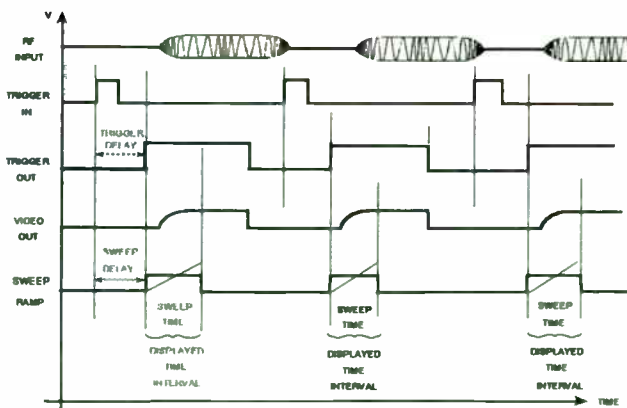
V

RF INPUT

TRIGGER IN

TRIGGER DELAY

TRIGGER OUT

VIDEO OUT

SWEEP DELAY

SWEEP RAMP

SWEEP TIME

DISPLAYED TIME INTERVAL

SWEEP TIME

DISPLAYED TIME INTERVAL

SWEEP TIME

DISPLAYED TIME INTERVAL

TIME